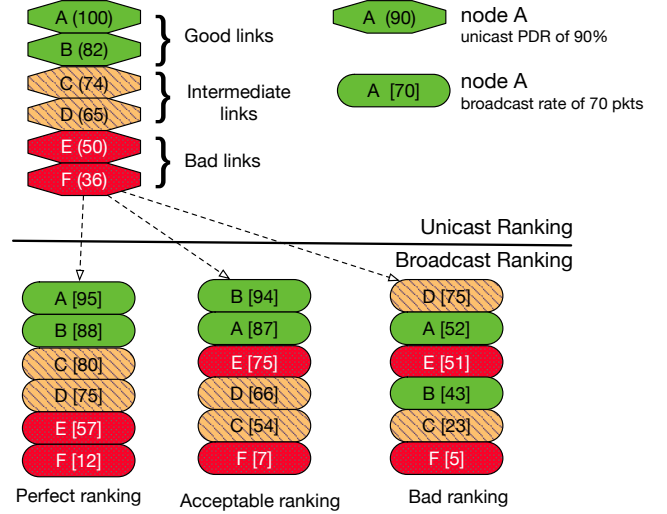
A (100)
B (82)
Good links
C (74)
D (65)
Intermediate links
E (50)
F (36)
Bad links

A (90) node A
unicast PDR of 90%

A [70] node A
broadcast rate of 70 pkts

Unicast Ranking
Broadcast Ranking

A [95]
B [88]
C [80]
D [75]
E [57]
F [12]
Perfect ranking

B [94]
A [87]
E [75]
D [66]
C [54]
F [7]
Acceptable ranking

D [75]
A [52]
E [51]
B [43]
C [23]
F [5]
Bad ranking